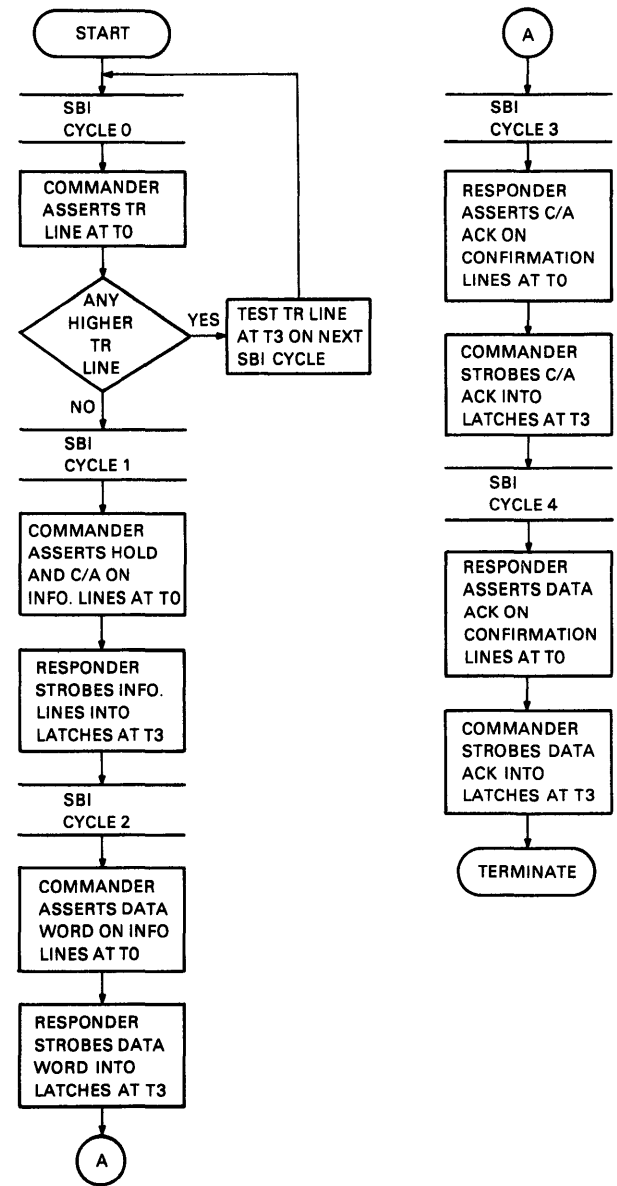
START

SBI
CYCLE 0

COMMANDER ASSERTS TR LINE AT T0

ANY HIGHER TR LINE

YES

TEST TR LINE AT T3 ON NEXT SBI CYCLE

NO

SBI
CYCLE 1

COMMANDER ASSERTS HOLD AND C/A ON INFO. LINES AT T0

RESPONDER STROBES INFO. LINES INTO LATCHES AT T3

SBI
CYCLE 2

COMMANDER ASSERTS DATA WORD ON INFO LINES AT T0

RESPONDER STROBES DATA WORD INTO LATCHES AT T3

A

A

SBI
CYCLE 3

RESPONDER ASSERTS C/A ACK ON CONFIRMATION LINES AT T0

COMMANDER STROBES C/A ACK INTO LATCHES AT T3

SBI
CYCLE 4

RESPONDER ASSERTS DATA ACK ON CONFIRMATION LINES AT T0

COMMANDER STROBES DATA ACK INTO LATCHES AT T3

TERMINATE